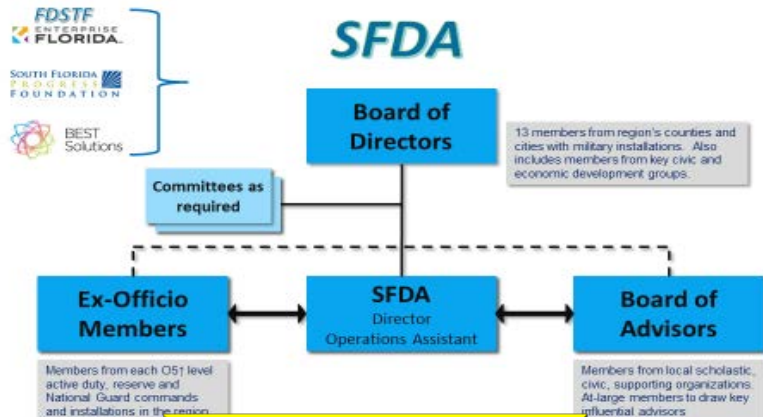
FDSTF
ENTERPRISE FLORIDA

SOUTH FLORIDA PROGRESS FOUNDATION

BEST Solutions

SFDA

Board of Directors

13 members from region's counties and cities with military installations. Also includes members from key civic and economic development groups.

Committees as required

Ex-Officio Members

SFDA
Director
Operations Assistant

Board of Advisors

Members from each O5 level active duty, reserve and National Guard commands and installations in the region

Members from local scholastic, civic, supporting organizations. At-large members to draw key influential advisors